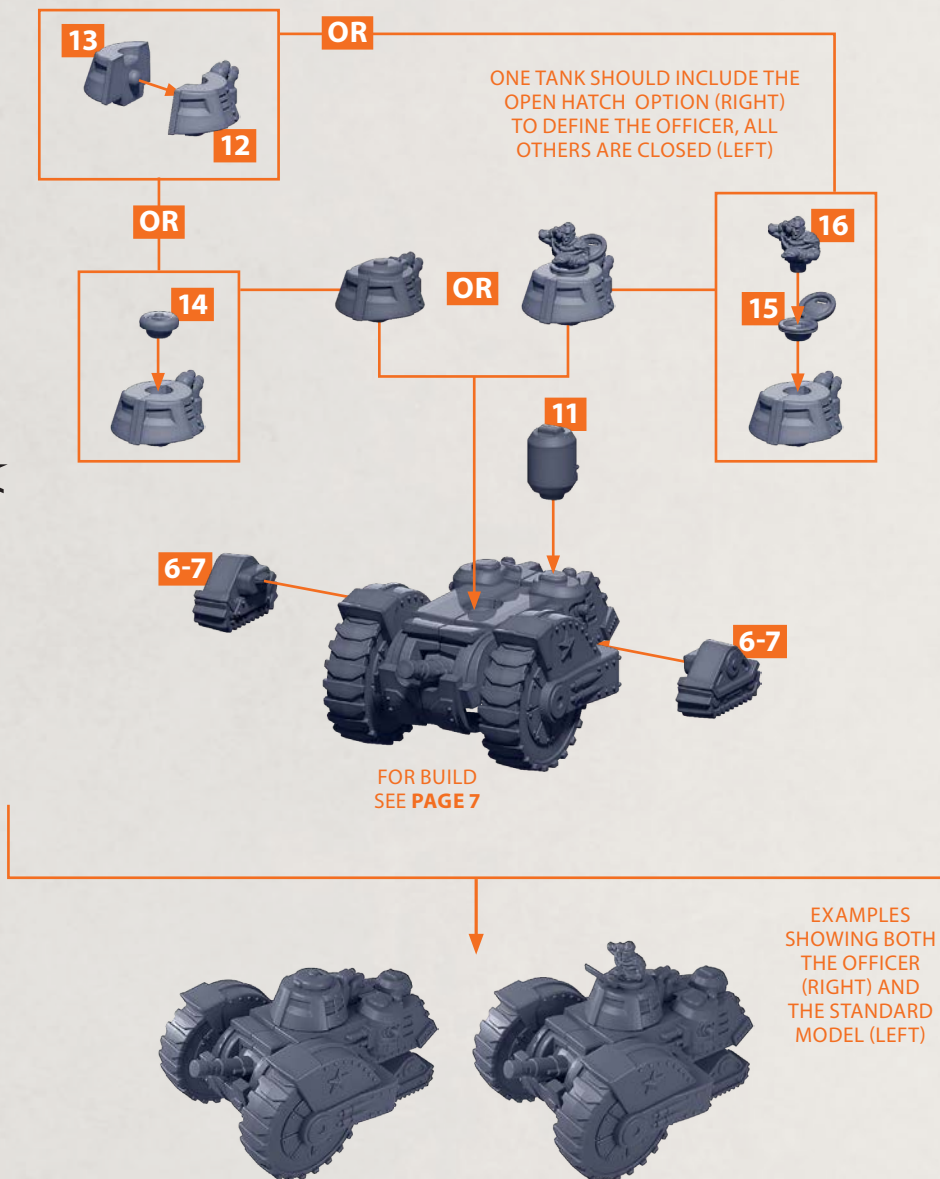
13

12

OR

ONE TANK SHOULD INCLUDE THE OPEN HATCH OPTION (RIGHT) TO DEFINE THE OFFICER, ALL OTHERS ARE CLOSED (LEFT)

OR

14

OR

16

15

11

6-7

6-7

FOR BUILD SEE **PAGE 7**

EXAMPLES SHOWING BOTH THE OFFICER (RIGHT) AND THE STANDARD MODEL (LEFT)